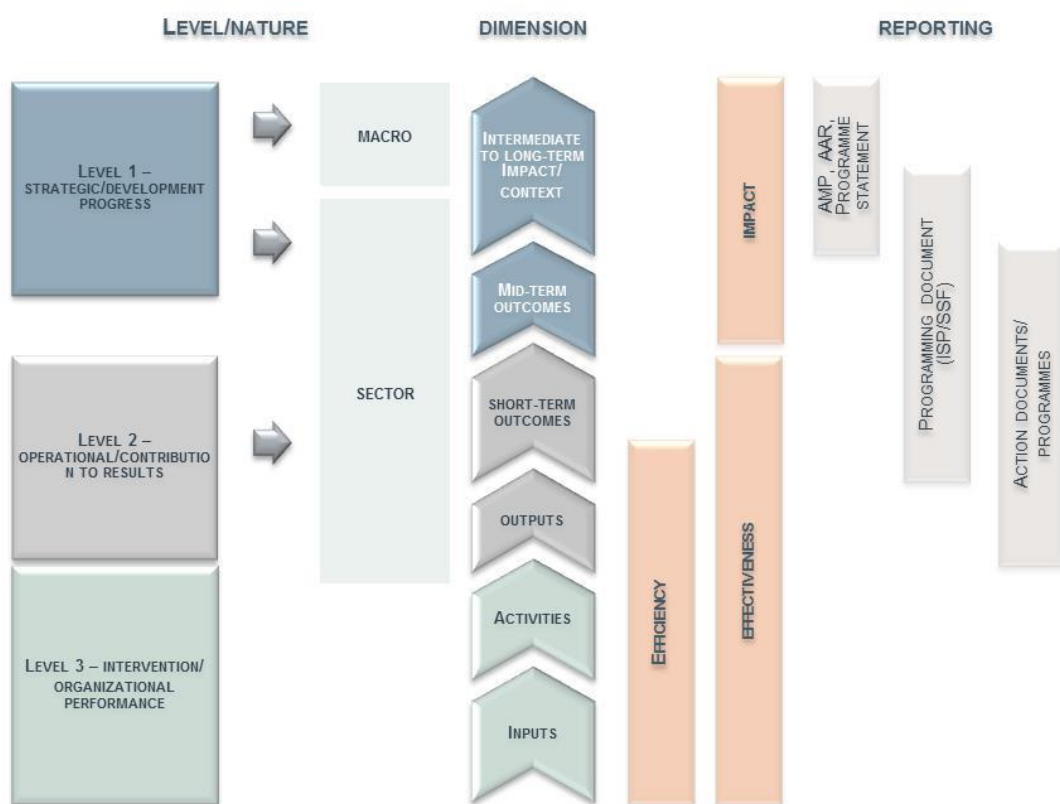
LEVEL/NATURE

DIMENSION

REPORTING

LEVEL 1 – STRATEGIC/DEVELOPMENT PROGRESS

MACRO

INTERMEDIATE TO LONG-TERM IMPACT/ CONTEXT

IMPACT

AMP, AAR, PROGRAMME STATEMENT

PROGRAMMING DOCUMENT (ISP/SSF)

ACTION DOCUMENTS/ PROGRAMMES

MID-TERM OUTCOMES

LEVEL 2 – OPERATIONAL/CONTRIBUTIO N TO RESULTS

SECTOR

SHORT-TERM OUTCOMES

OUTPUTS

ACTIVITIES

INPUTS

EFFICIENCY

EFFECTIVENESS

LEVEL 3 – INTERVENTION/ ORGANIZATIONAL PERFORMANCE